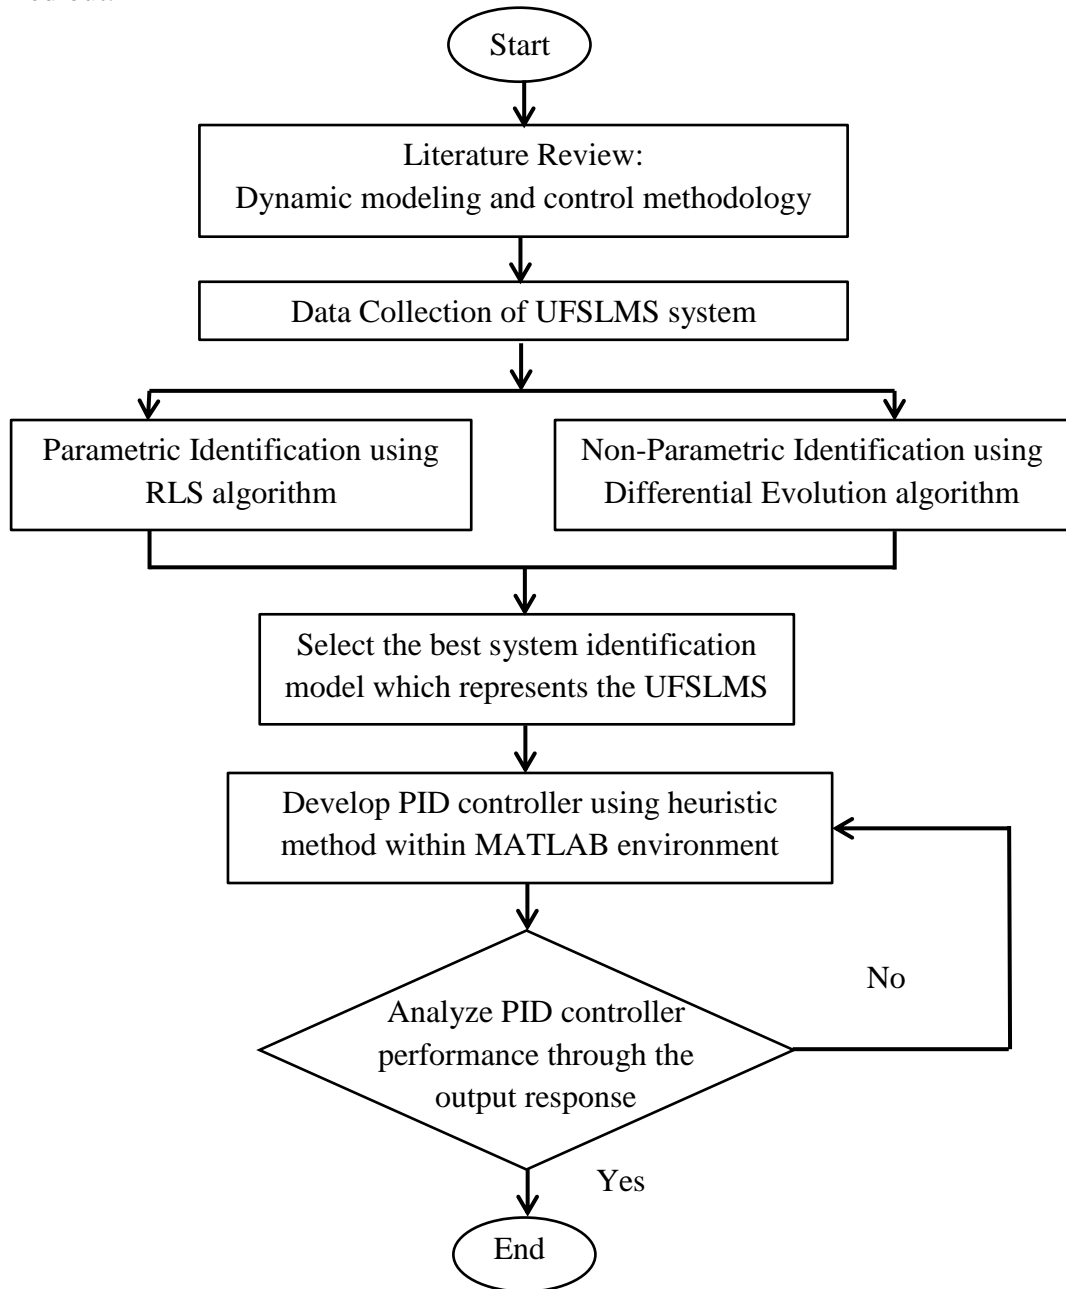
Start

Literature Review:
Dynamic modeling and control methodology

Data Collection of UFSLMS system

Parametric Identification using RLS algorithm

Non-Parametric Identification using Differential Evolution algorithm

Select the best system identification model which represents the UFSLMS

Develop PID controller using heuristic method within MATLAB environment

Analyze PID controller performance through the output response

No

Yes

End